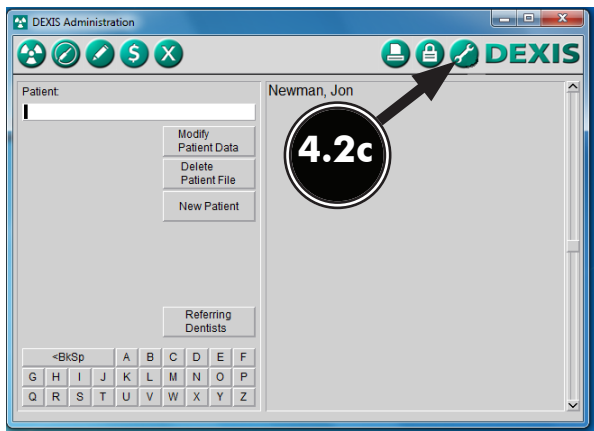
DEXIS Administration

DEXIS

Patient:

Modify Patient Data

Delete Patient File

New Patient

Referring Dentists

| <BkSp | A | B | C | D | E | F |
|---|---|---|---|---|---|---|

| G | H | I | J | K | L | M | N | O | P |
|---|---|---|---|---|---|---|---|---|---|
| Q | R | S | T | U | V | W | X | Y | Z |

Newman, Jon

4.2c